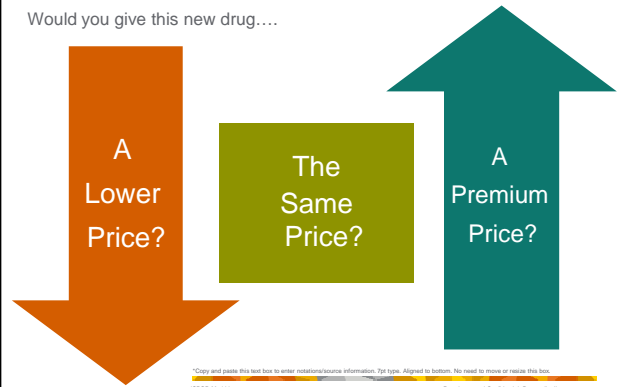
Would you give this new drug….

A Lower Price?

The Same Price?

A Premium Price?

*Copy and paste this text box to enter notations/source information. 7pt type. Aligned to bottom. No need to move or resize this box.

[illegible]